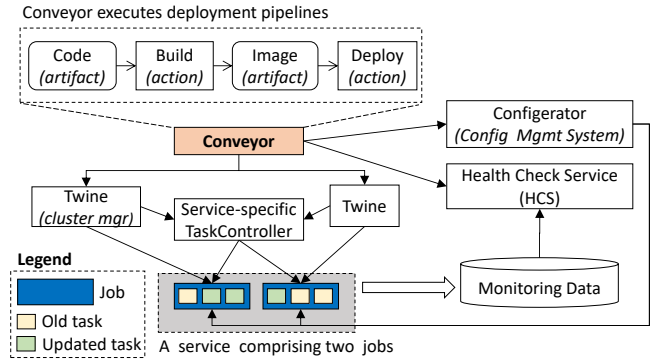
Conveyor executes deployment pipelines

Code *(artifact)*

Build *(action)*

Image *(artifact)*

Deploy *(action)*

Conveyor

Configerator *(Config Mgmt System)*

Health Check Service (HCS)

Twine *(cluster mgr)*

Service-specific TaskController

Twine

Legend

Job

Old task

Updated task

Monitoring Data

A service comprising two jobs